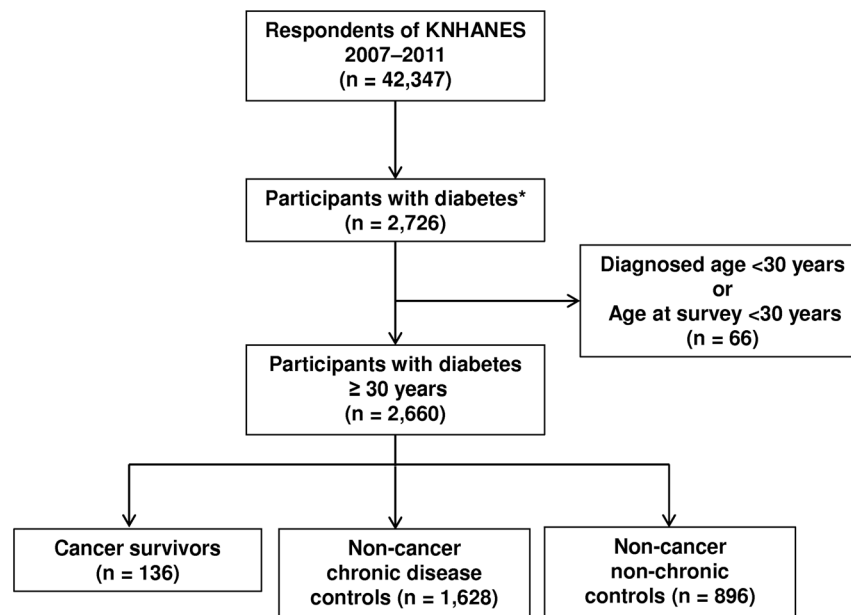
Respondents of KNHANES 2007–2011 (n = 42,347)

Participants with diabetes* (n = 2,726)

Diagnosed age <30 years or Age at survey <30 years (n = 66)

Participants with diabetes ≥ 30 years (n = 2,660)

Cancer survivors (n = 136)

Non-cancer chronic disease controls (n = 1,628)

Non-cancer non-chronic controls (n = 896)